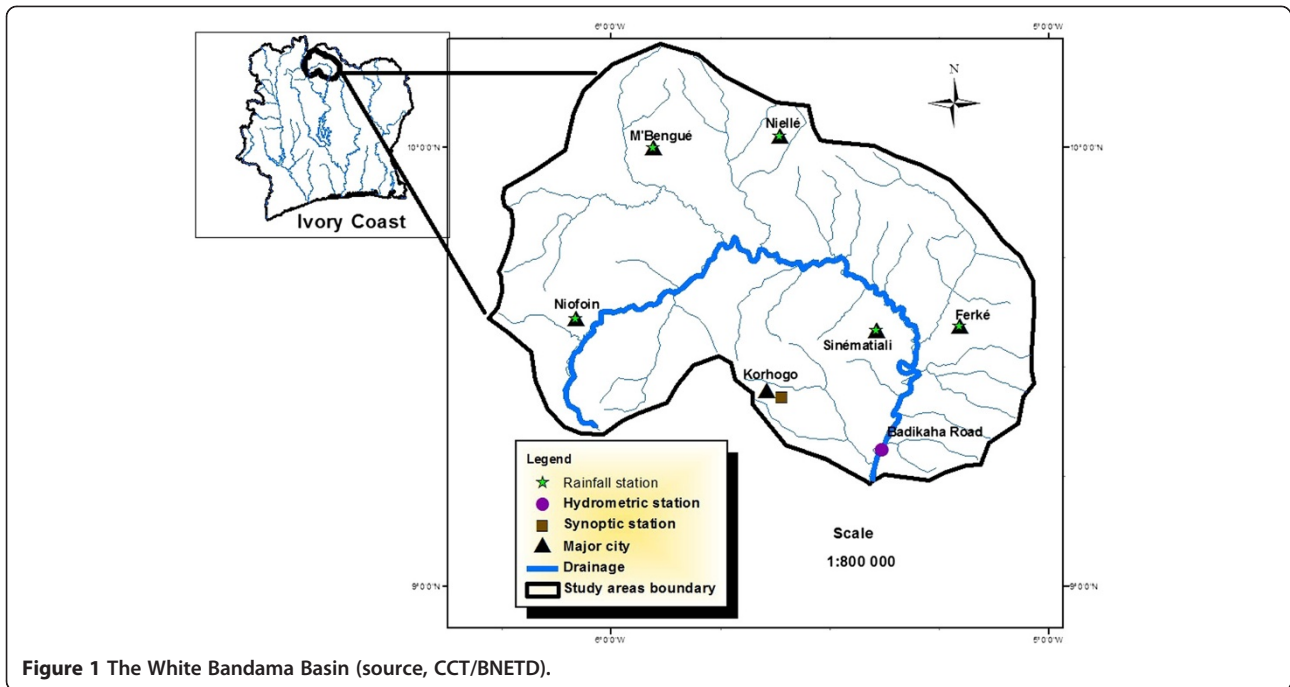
Ivory Coast

6°0'0"W

5°0'0"W

N

10°0'0"N

10°0'0"N

M'Bengué

Niellé

Niofoin

Sinématiali

Ferké

Korhogo

Badikaha Road

Legend

Rainfall station

Hydrometric station

Synoptic station

Major city

Drainage

Study areas boundary

Scale

1:800 000

9°0'0"N

9°0'0"N

6°0'0"W

5°0'0"W

**Figure 1** **The White Bandama Basin (source, CCT/BNETD).**